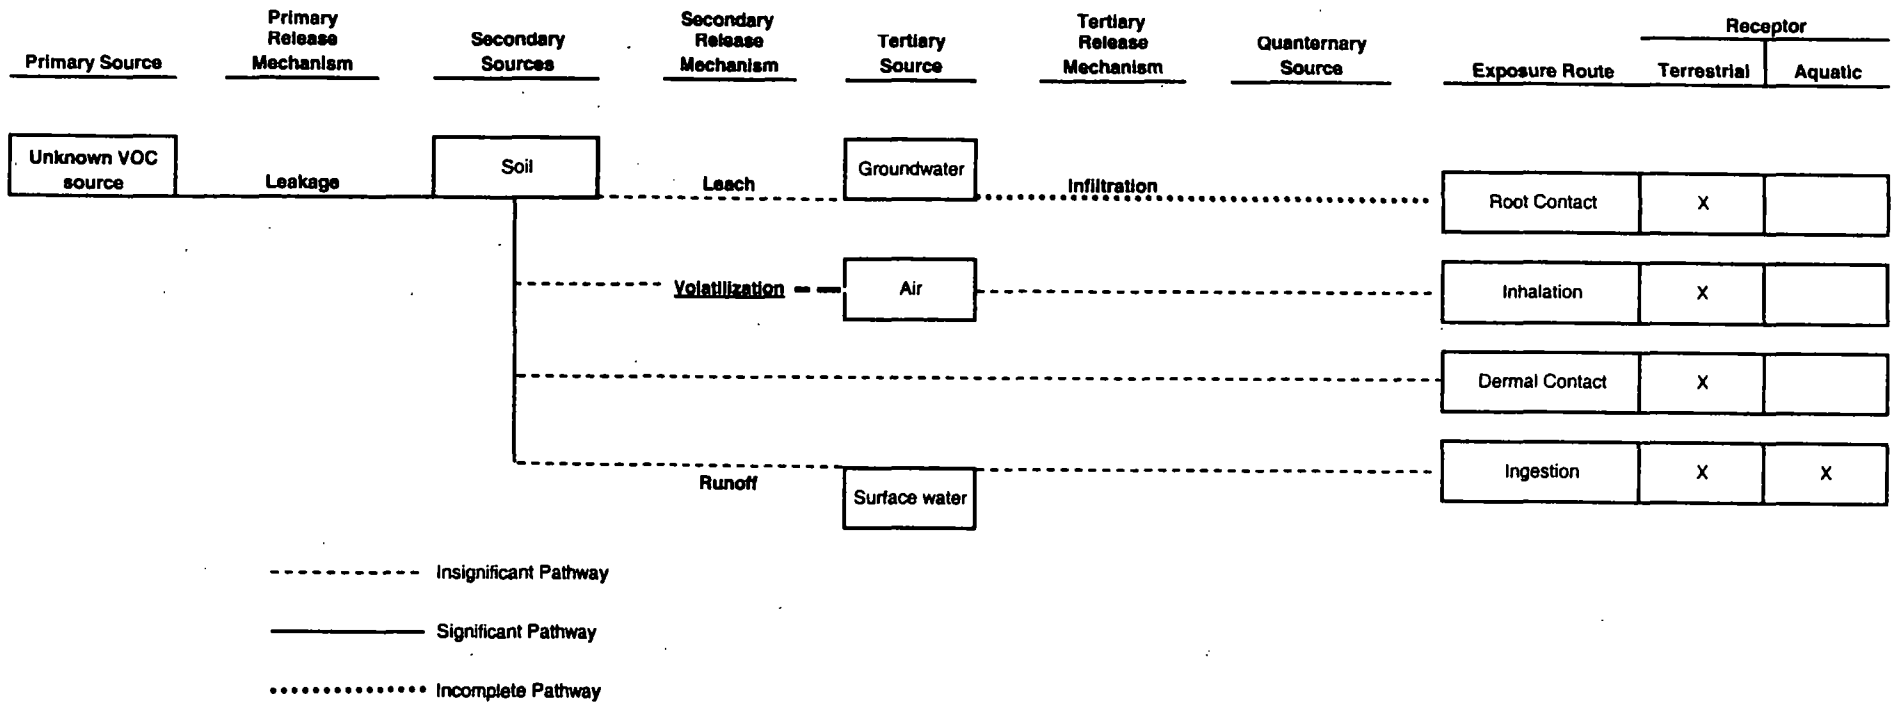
Primary Source

Primary Release Mechanism

Secondary Sources

Secondary Release Mechanism

Tertiary Source

Tertiary Release Mechanism

Quanternary Source

Exposure Route

Receptor

Terrestrial

Aquatic

Unknown VOC source

Leakage

Soil

Leach

Groundwater

Infiltration

Volatilization

Air

Runoff

Surface water

| Root Contact | X | |
|---|---|---|
| Inhalation | X | |
| Dermal Contact | X | |
| Ingestion | X | X |

Insignificant Pathway

Significant Pathway

Incomplete Pathway